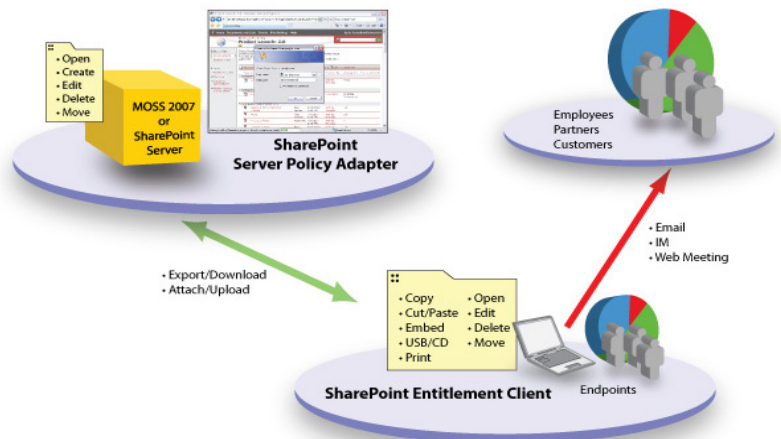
• Open
• Create
• Edit
• Delete
• Move

MOSS 2007 or SharePoint Server

SharePoint Server Policy Adapter

Employees
Partners
Customers

• Email
• IM
• Web Meeting

• Export/Download
• Attach/Upload

• Copy
• Cut/Paste
• Embed
• USB/CD
• Print

• Open
• Edit
• Delete
• Move

Endpoints

SharePoint Entitlement Client